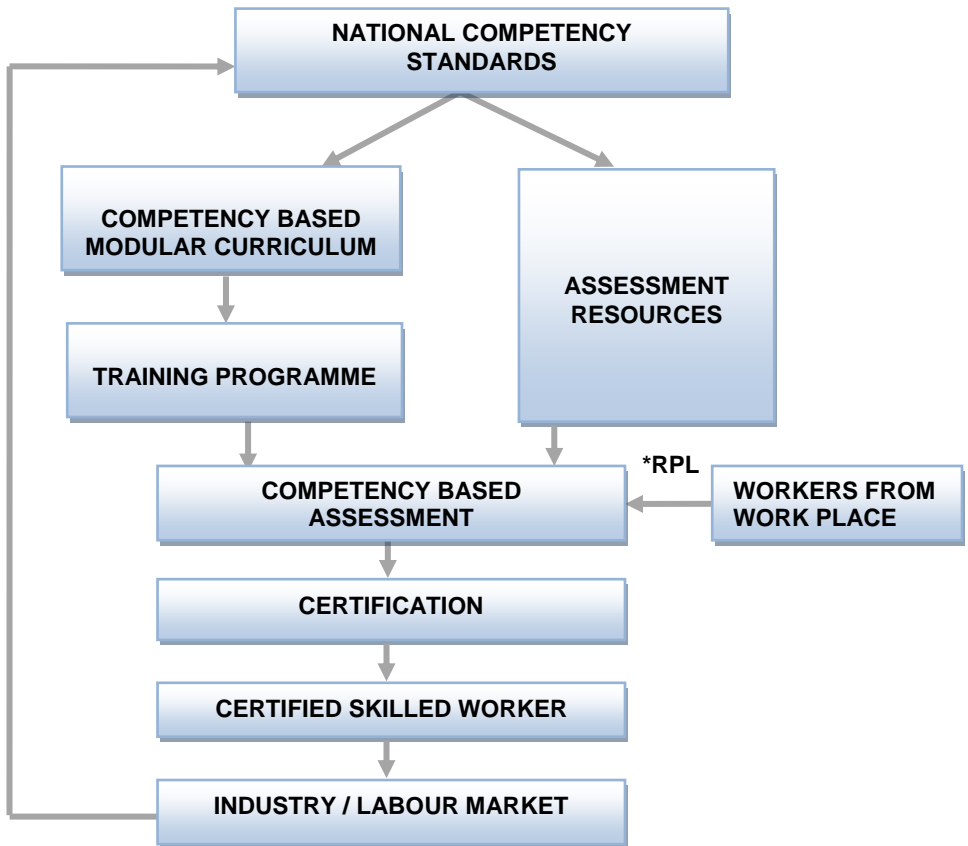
NATIONAL COMPETENCY STANDARDS

COMPETENCY BASED MODULAR CURRICULUM

ASSESSMENT RESOURCES

TRAINING PROGRAMME

COMPETENCY BASED ASSESSMENT

*RPL

WORKERS FROM WORK PLACE

CERTIFICATION

CERTIFIED SKILLED WORKER

INDUSTRY / LABOUR MARKET